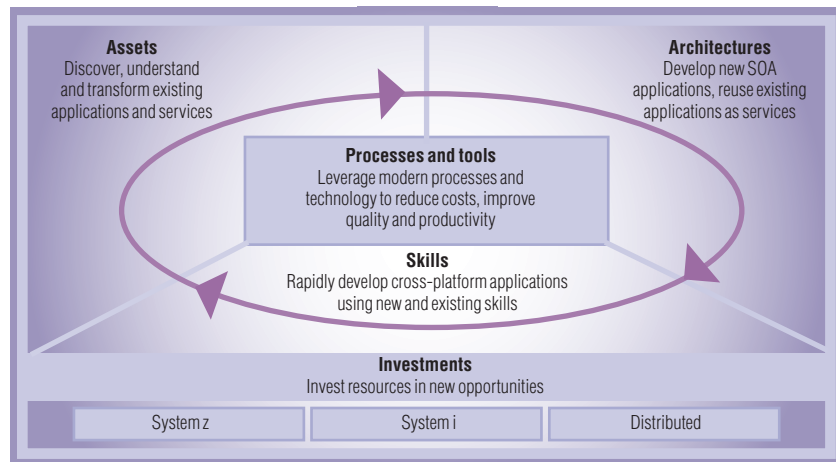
Assets
Discover, understand and transform existing applications and services

Architectures
Develop new SOA applications, reuse existing applications as services

Processes and tools
Leverage modern processes and technology to reduce costs, improve quality and productivity

Skills
Rapidly develop cross-platform applications using new and existing skills

Investments
Invest resources in new opportunities

System z

System i

Distributed